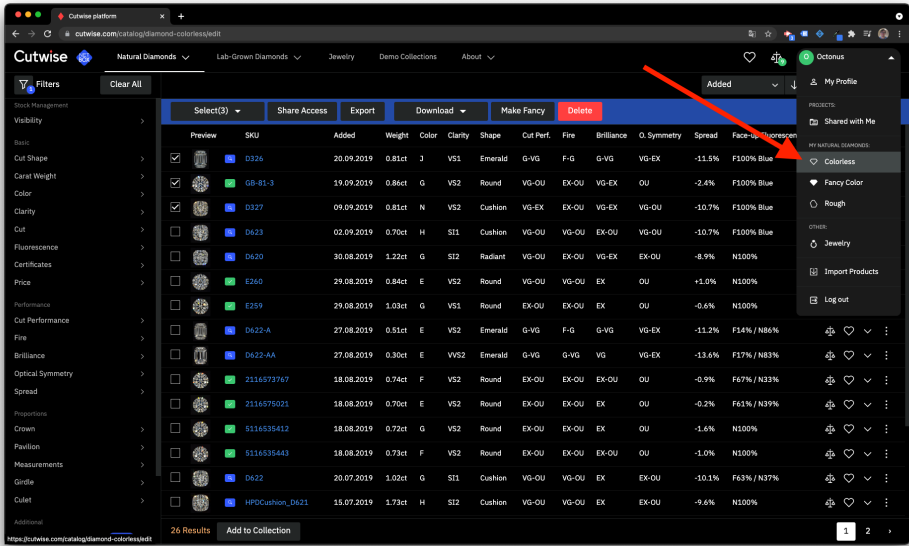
Cutwise platform

cutwise.com/catalog/diamond-colorless/edit

Cutwise

Natural Diamonds Lab-Grown Diamonds Jewelry Demo Collections About

Octonus

Filters

Clear All

Stock Management

Visibility

Basic

Cut Shape

Carat Weight

Color

Clarity

Cut

Fluorescence

Certificates

Price

Performance

Cut Performance

Fire

Brilliance

Optical Symmetry

Spread

Proportions

Crown

Pavilion

Measurements

Girdle

Culet

Additional

Added

Select(3) Share Access Export Download Make Fancy Delete

| | Preview | | SKU | Added | Weight | Color | Clarity | Shape | Cut Perf. | Fire | Brilliance | O. Symmetry | Spread | Face-Up Fluorescence |
|---|---|---|---|---|---|---|---|---|---|---|---|---|---|---|
| | | | D326 | 20.09.2019 | 0.81ct | J | VS1 | Emerald | G-VG | F-G | G-VG | VG-EX | -11.5% | F100% Blue |
| | | | GB-81-3 | 19.09.2019 | 0.86ct | G | VS2 | Round | VG-OU | EX-OU | VG-EX | OU | -2.4% | F100% Blue |
| | | | D327 | 09.09.2019 | 0.81ct | N | VS2 | Cushion | VG-EX | EX-OU | VG-EX | VG-OU | -10.7% | F100% Blue |
| | | | D623 | 02.09.2019 | 0.70ct | H | SI1 | Cushion | VG-OU | VG-OU | EX-OU | VG-OU | -10.7% | F100% Blue |
| | | | D620 | 30.08.2019 | 1.22ct | G | SI2 | Radiant | VG-OU | EX-OU | EX-OU | VG-EX | -8.9% | N100% |
| | | | E260 | 29.08.2019 | 0.84ct | E | VS2 | Round | VG-OU | VG-OU | EX | OU | +1.0% | N100% |
| | | | E259 | 29.08.2019 | 1.03ct | G | VS1 | Round | EX-OU | EX-OU | EX-OU | OU | -0.6% | N100% |
| | | | D622-A | 27.08.2019 | 0.51ct | E | VS2 | Emerald | G-VG | F-G | G-VG | VG-EX | -11.2% | F14% / N86% |
| | | | D622-AA | 27.08.2019 | 0.30ct | E | VVS2 | Emerald | G-VG | G-VG | VG | VG-EX | -13.6% | F17% / N83% |
| | | | 2116573767 | 18.08.2019 | 0.74ct | F | VS2 | Round | EX-OU | EX-OU | EX-OU | OU | -0.9% | F67% / N33% |
| | | | 2116575021 | 18.08.2019 | 0.70ct | E | VS2 | Round | EX-OU | EX-OU | EX | OU | -0.2% | F61% / N39% |
| | | | 5116535412 | 18.08.2019 | 0.81ct | G | VS2 | Round | EX-OU | EX-OU | EX-OU | OU | -1.6% | N100% |
| | | | 5116535443 | 18.08.2019 | 0.73ct | F | VS2 | Round | EX-OU | EX-OU | EX-OU | OU | -1.0% | N100% |
| | | | D622 | 20.07.2019 | 1.02ct | G | SI1 | Cushion | VG-OU | EX-OU | EX | EX-OU | -10.1% | F63% / N37% |
| | | | HPDCushion_D621 | 15.07.2019 | 1.73ct | H | SI2 | Cushion | VG-OU | EX-OU | VG-OU | EX-OU | -9.6% | N100% |

My Profile

PROJECTS:

Shared with Me

MY NATURAL DIAMONDS:

Colorless

Fancy Color

Rough

OTHER:

Jewelry

Import Products

Log out

26 Results Add to Collection

1 2

https://cutwise.com/catalog/diamond-colorless/edit